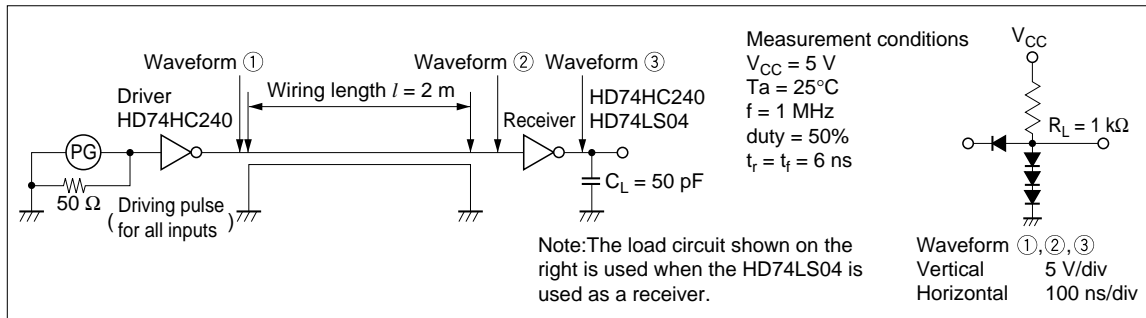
Waveform ①

Waveform ② Waveform ③

Measurement conditions
$V_{CC}$ = 5 V
Ta = 25°C
f = 1 MHz
duty = 50%
$t_r$ = $t_f$ = 6 ns

$V_{CC}$

Driver
HD74HC240

Wiring length $l$ = 2 m

Receiver

HD74HC240
HD74LS04

PG

$R_L$ = 1 kΩ

50 Ω

(Driving pulse for all inputs)

$C_L$ = 50 pF

Note:The load circuit shown on the right is used when the HD74LS04 is used as a receiver.

Waveform ①,②,③
Vertical 5 V/div
Horizontal 100 ns/div